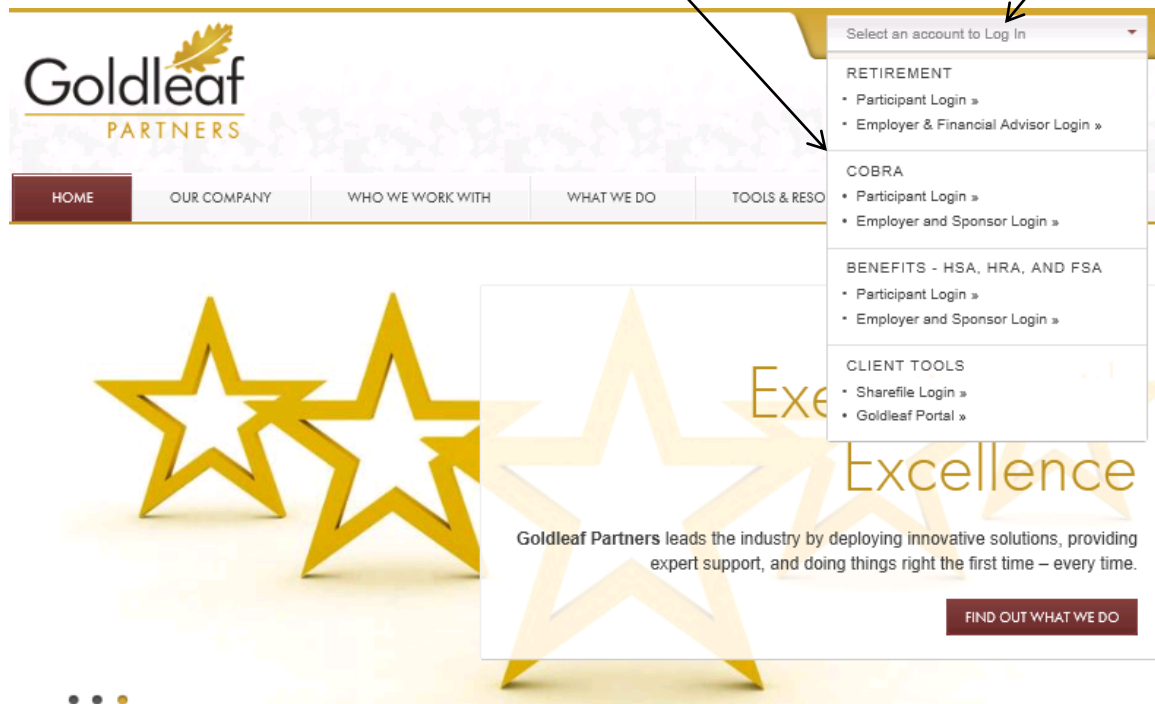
Goldleaf PARTNERS

Select an account to Log In

RETIREMENT
• Participant Login »
• Employer & Financial Advisor Login »

COBRA
• Participant Login »
• Employer and Sponsor Login »

BENEFITS - HSA, HRA, AND FSA
• Participant Login »
• Employer and Sponsor Login »

CLIENT TOOLS
• Sharefile Login »
• Goldleaf Portal »

HOME | OUR COMPANY | WHO WE WORK WITH | WHAT WE DO | TOOLS & RESO

Exe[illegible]

Excellence

Goldleaf Partners leads the industry by deploying innovative solutions, providing expert support, and doing things right the first time – every time.

FIND OUT WHAT WE DO